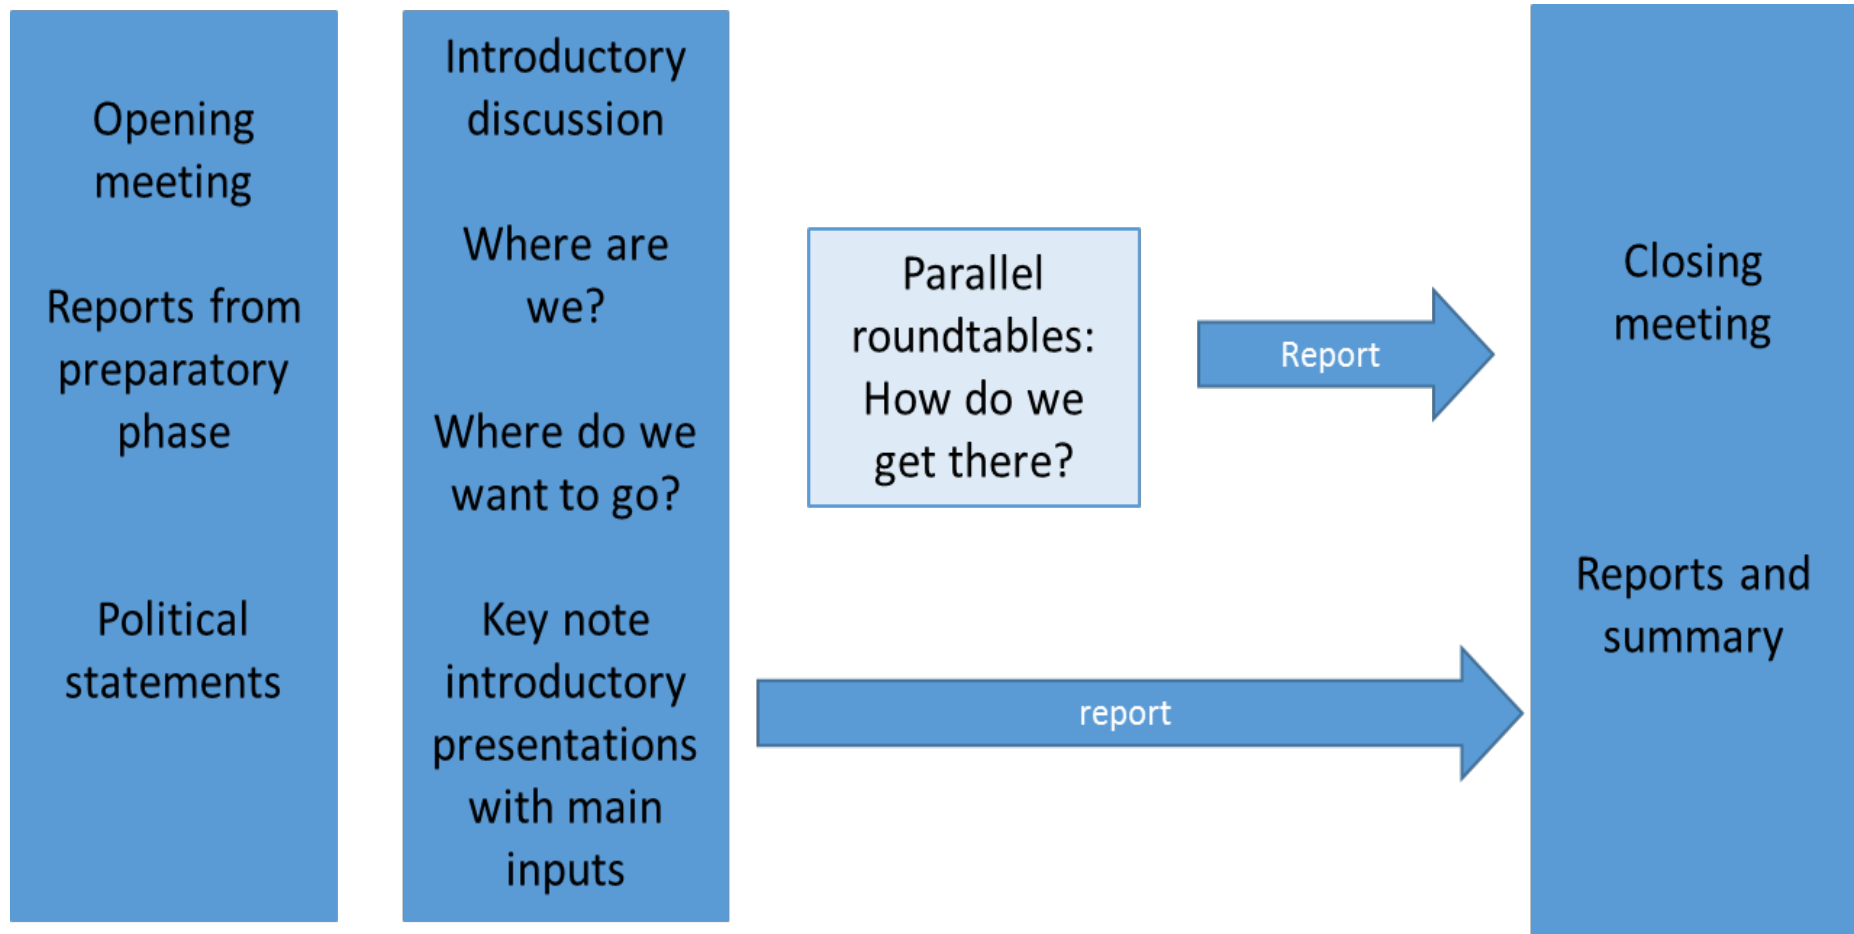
Opening meeting

Reports from preparatory phase

Political statements

Introductory discussion

Where are we?

Where do we want to go?

Key note introductory presentations with main inputs

Parallel roundtables: How do we get there?

Report

report

Closing meeting

Reports and summary